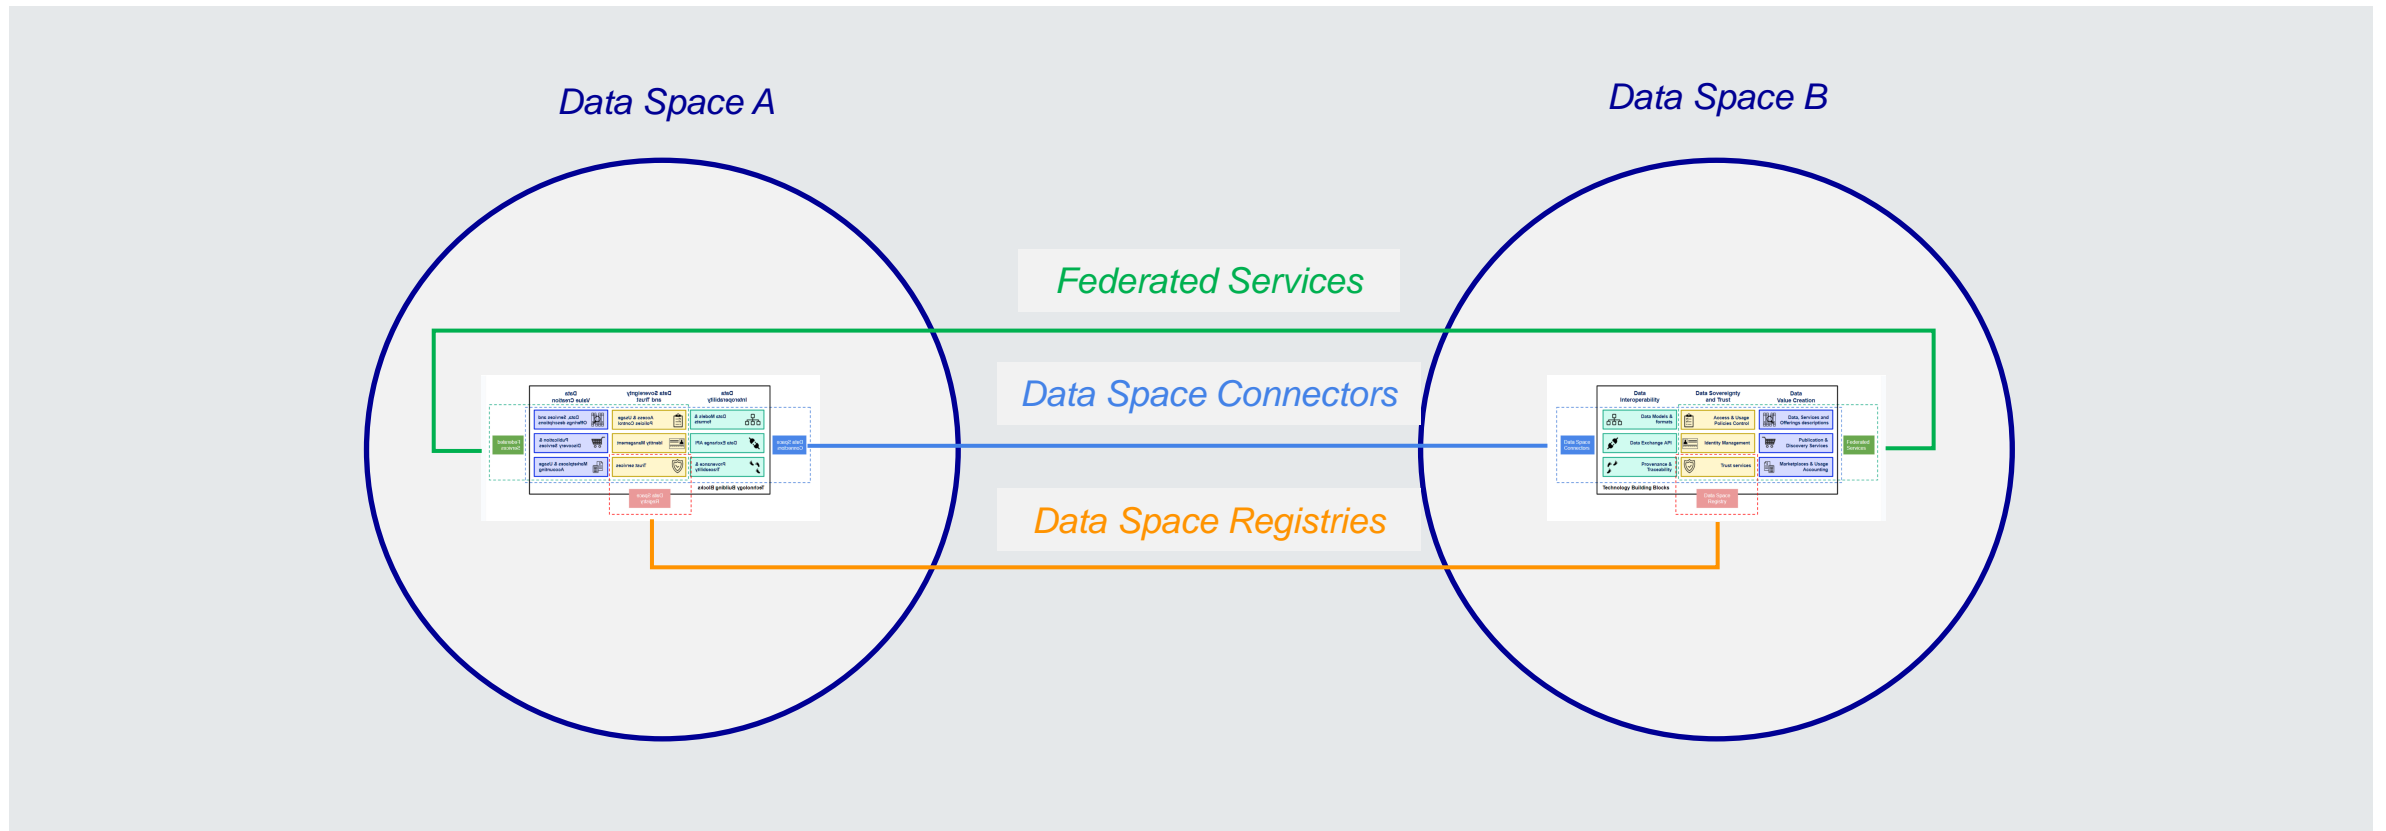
Data Space A

Data Space B

Federated Services

Data Space Connectors

Data Space Registries

Data Interoperability

Data Sovereignty and Trust

Data Value Creation

Data Models & formats

Access & Usage Policies Control

Data, Services and Offerings descriptions

Data Exchange API

Identity Management

Publication & Discovery Services

Provenance & Traceability

Trust services

Marketplaces & Usage Accounting

Technology Building Blocks

Data Space Connectors

Federated Services

Data Space Registry